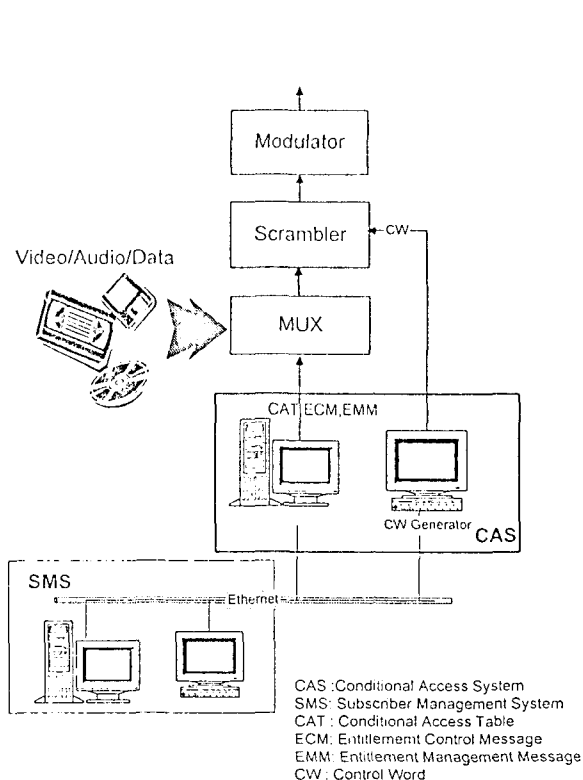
Modulator

Scrambler

CW

Video/Audio/Data

MUX

CAT,ECM,EMM

CW Generator

CAS

SMS

Ethernet

CAS :Conditional Access System
SMS: Subscriber Management System
CAT : Conditional Access Table
ECM: Entitlememt Control Message
EMM: Entitlement Management Message
CW : Control Word